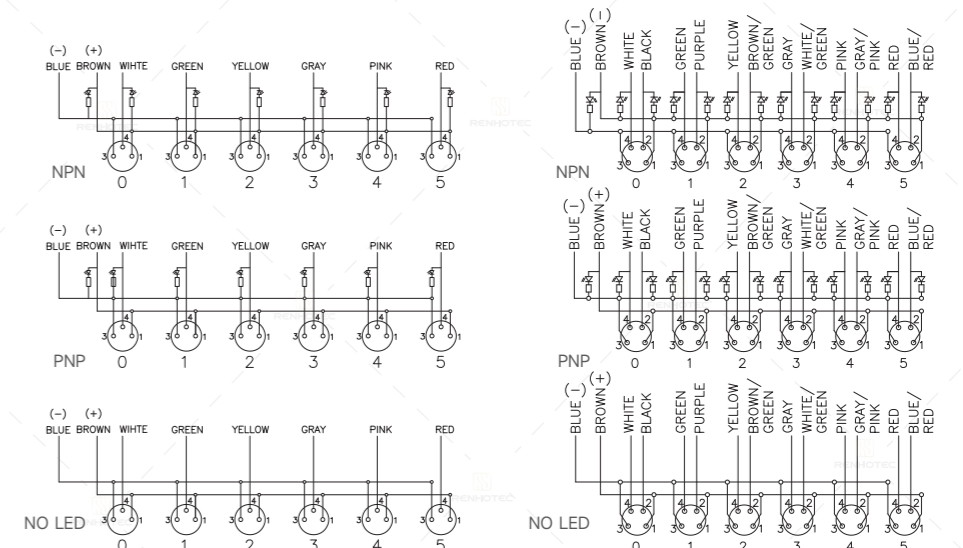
(−) (+)
BLUE BROWN WHITE GREEN YELLOW GRAY PINK RED

4
3 1
4
3 1
4
3 1
4
3 1
4
3 1
4
3 1

NPN 0 1 2 3 4 5

(−) (+)
BLUE BROWN WHITE GREEN YELLOW GRAY PINK RED

PNP 0 1 2 3 4 5

(−) (+)
BLUE BROWN WHITE GREEN YELLOW GRAY PINK RED

NO LED 0 1 2 3 4 5

(−) (+)
BLUE BROWN WHITE BLACK GREEN PURPLE YELLOW BROWN/ GREEN GRAY WHITE/ GREEN PINK GRAY/ PINK RED BLUE/ RED

4 2
3 1

NPN 0 1 2 3 4 5

(−) (+)
BLUE BROWN WHITE BLACK GREEN PURPLE YELLOW BROWN/ GREEN GRAY WHITE/ GREEN PINK GRAY/ PINK RED BLUE/ RED

PNP 0 1 2 3 4 5

(−) (+)
BLUE BROWN WHITE BLACK GREEN PURPLE YELLOW BROWN/ GREEN GRAY WHITE/ GREEN PINK GRAY/ PINK RED BLUE/ RED

NO LED 0 1 2 3 4 5

RENHOTEC